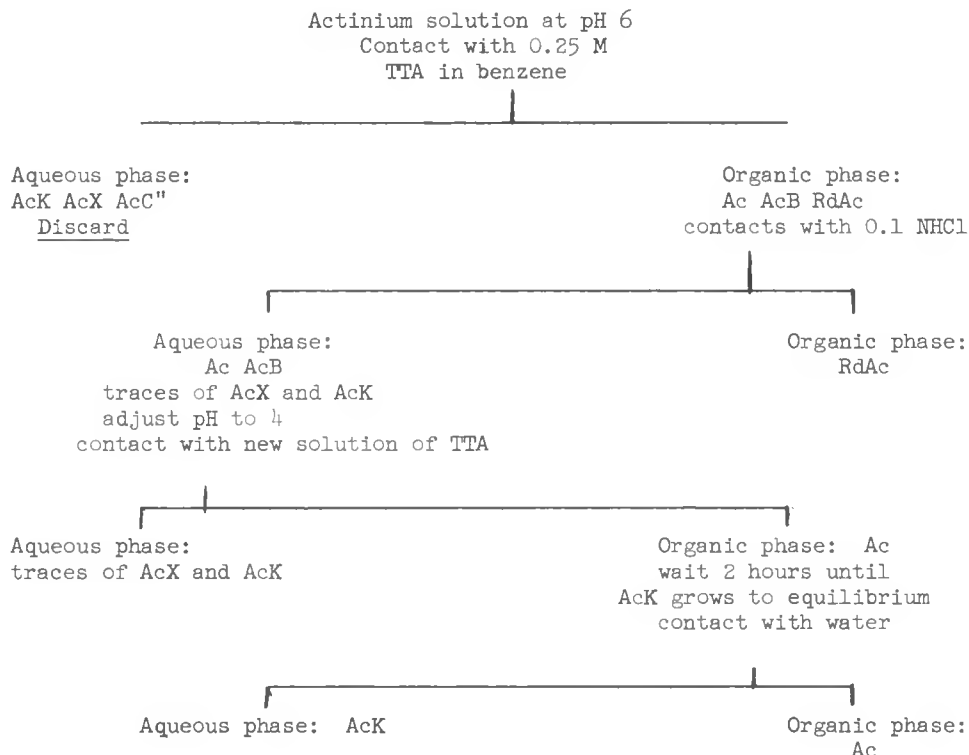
Actinium solution at pH 6
Contact with 0.25 M
TTA in benzene

Aqueous phase:
AcK AcX AcC"
Discard

Organic phase:
Ac AcB RdAc
contacts with 0.1 NHCl

Aqueous phase:
Ac AcB
traces of AcX and AcK
adjust pH to 4
contact with new solution of TTA

Organic phase:
RdAc

Aqueous phase:
traces of AcX and AcK

Organic phase: Ac
wait 2 hours until
AcK grows to equilibrium
contact with water

Aqueous phase: AcK

Organic phase:
Ac